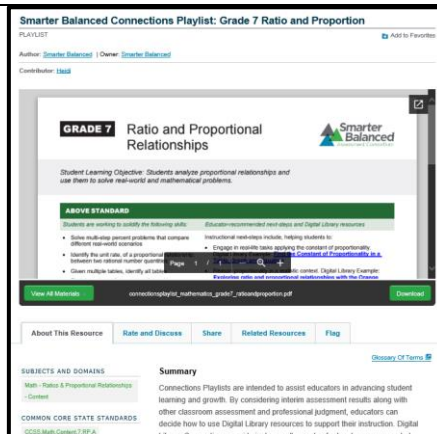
Smarter Balanced Connections Playlist: Grade 7 Ratio and Proportion

PLAYLIST

Add to Favorites

Author: Smarter Balanced | Owner: Smarter Balanced

Contributor: Heidi

GRADE 7 Ratio and Proportional Relationships

Smarter Balanced

Student Learning Objective: Students analyze proportional relationships and use them to solve real-world and mathematical problems.

ABOVE STANDARD

Students are working to solidify the following skills:

- Solve multi-step percent problems that compare different real-world scenarios
- Identify the unit rate, of a proportional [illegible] between two rational number quantities
- Given multiple tables, identify all table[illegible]

Educator-recommended next-steps and Digital Library resources

Instructional next-steps include helping students to:

- Engage in real-life tasks applying the constant of proportionality. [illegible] Constant of Proportionality in a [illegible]
- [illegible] realistic context. Digital Library Example: Exploring ratio and proportional relationships with the Orange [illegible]

Page 1 / 1

View All Materials

connectionsplaylist_mathematics_grade7_ratioandproportion.pdf

Download

About This Resource | Rate and Discuss | Share | Related Resources | Flag

Glossary Of Terms

SUBJECTS AND DOMAINS

Math - Ratios & Proportional Relationships - Content

COMMON CORE STATE STANDARDS

CCSS.Math.Content.7.RP.A

Summary

Connections Playlists are intended to assist educators in advancing student learning and growth. By considering interim assessment results along with other classroom assessment and professional judgment, educators can decide how to use Digital Library resources to support their instruction. Digital